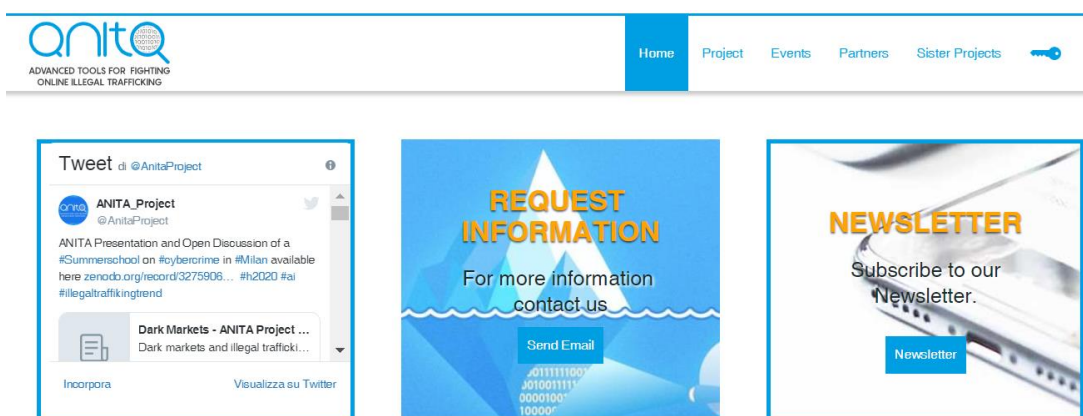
ANITA
ADVANCED TOOLS FOR FIGHTING ONLINE ILLEGAL TRAFFICKING

Home Project Events Partners Sister Projects

Tweet di @AnitaProject

ANITA_Project
@AnitaProject
ANITA Presentation and Open Discussion of a #Summerschool on #cybercrime in #Milan available here zenodo.org/record/3275906... #h2020 #ai #illegaltraffikingtrend

Dark Markets - ANITA Project ...
Dark markets and illegal trafficki...

Incorpora Visualizza su Twitter

REQUEST INFORMATION
For more information contact us
Send Email

NEWSLETTER
Subscribe to our Newsletter.
Newsletter